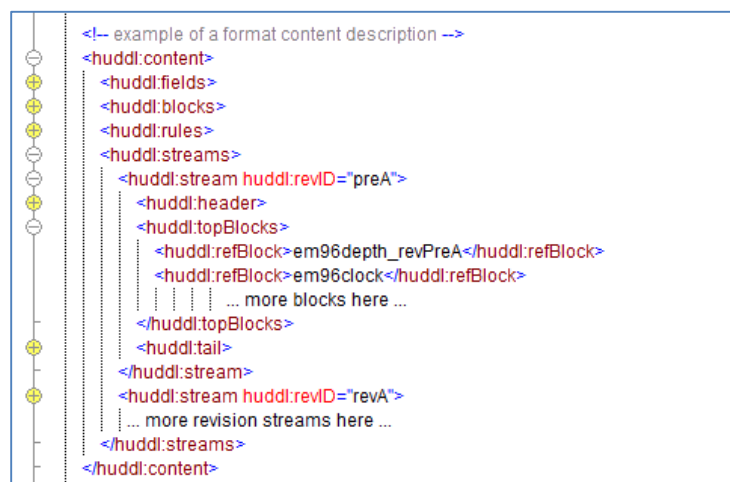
<!-- example of a format content description -->
<huddl:content>
<huddl:fields>
<huddl:blocks>
<huddl:rules>
<huddl:streams>
<huddl:stream huddl:revID="preA">
<huddl:header>
<huddl:topBlocks>
<huddl:refBlock>em96depth_revPreA</huddl:refBlock>
<huddl:refBlock>em96clock</huddl:refBlock>
... more blocks here ...
</huddl:topBlocks>
<huddl:tail>
</huddl:stream>
<huddl:stream huddl:revID="revA">
... more revision streams here ...
</huddl:streams>
</huddl:content>